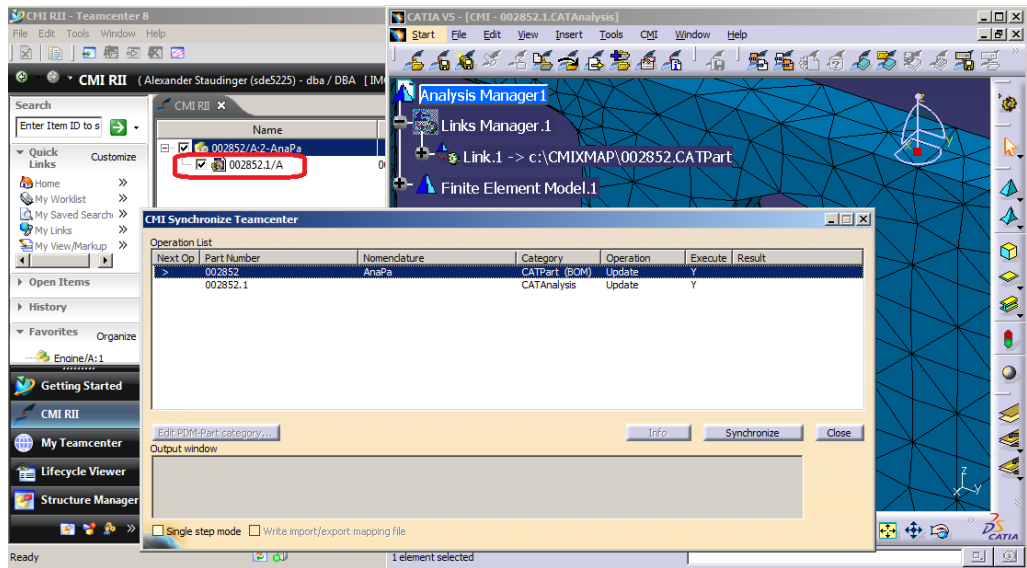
CMI RII - Teamcenter 8

File Edit Tools Window Help

CMI RII ( Alexander Staudinger (sde5225) - dba / DBA [IM

Search

Enter Item ID to s

Quick Links

Customize

Home

My Worklist

My Saved Search

My Links

My View/Markup

Open Items

History

Favorites

Organize

Engine/A;1

Getting Started

CMI RII

My Teamcenter

Lifecycle Viewer

Structure Manager

CMI RII

Name

002852/A;2-AnaPa

002852.1/A

Ready

CATIA V5 - [CMI - 002852.1.CATAnalysis]

Start File Edit View Insert Tools CMI Window Help

Analysis Manager1

Links Manager.1

Link.1 -> c:\CMIXMAP\002852.CATPart

Finite Element Model.1

CMI Synchronize Teamcenter

Operation List

| Next Op | Part Number | Nomenclature | Category | Operation | Execute | Result |
|---|---|---|---|---|---|---|
| > | 002852 | AnaPa | CATPart (BOM) | Update | Y | |
| | 002852.1 | | CATAnalysis | Update | Y | |

Edit PDM-Part category...

Info

Synchronize

Close

Output window

Single step mode

Write import/export mapping file

1 element selected

CATIA